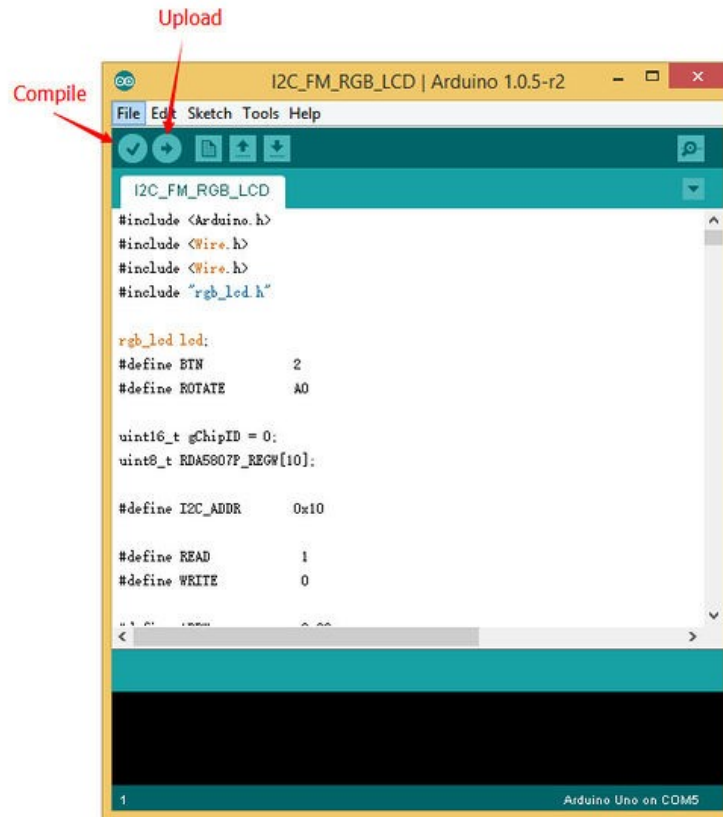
Upload

Compile

I2C_FM_RGB_LCD | Arduino 1.0.5-r2

File Edit Sketch Tools Help

I2C_FM_RGB_LCD

#include <Arduino.h>
#include <Wire.h>
#include <Wire.h>
#include "rgb_lcd.h"

rgb_lcd lcd;
#define BTN 2
#define ROTATE A0

uint16_t gChipID = 0;
uint8_t RDA5807P_REGW[10];

#define I2C_ADDR 0x10

#define READ 1
#define WRITE 0

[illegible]

1

Arduino Uno on COM5